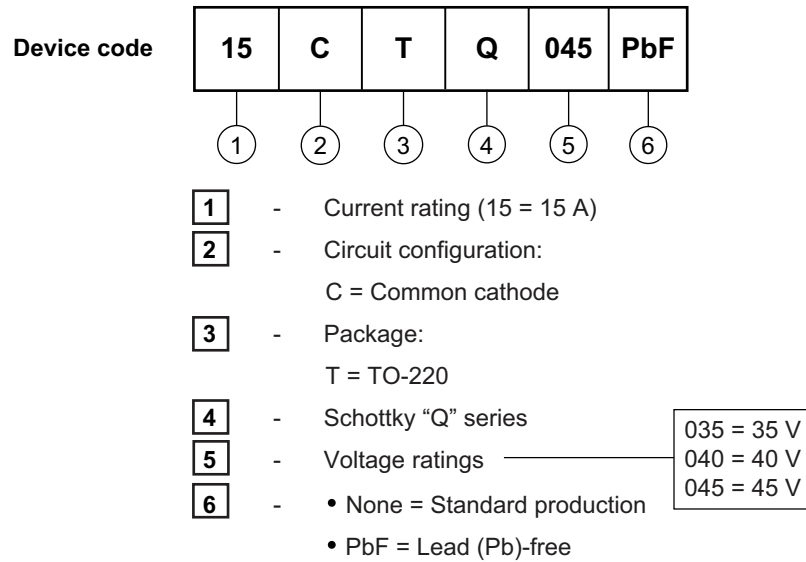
Device code

| 15 | C | T | Q | 045 | PbF |
|---|---|---|---|---|---|

1 2 3 4 5 6

1 - Current rating (15 = 15 A)

2 - Circuit configuration:

C = Common cathode

3 - Package:

T = TO-220

4 - Schottky "Q" series

5 - Voltage ratings

035 = 35 V
040 = 40 V
045 = 45 V

6 - • None = Standard production

• PbF = Lead (Pb)-free